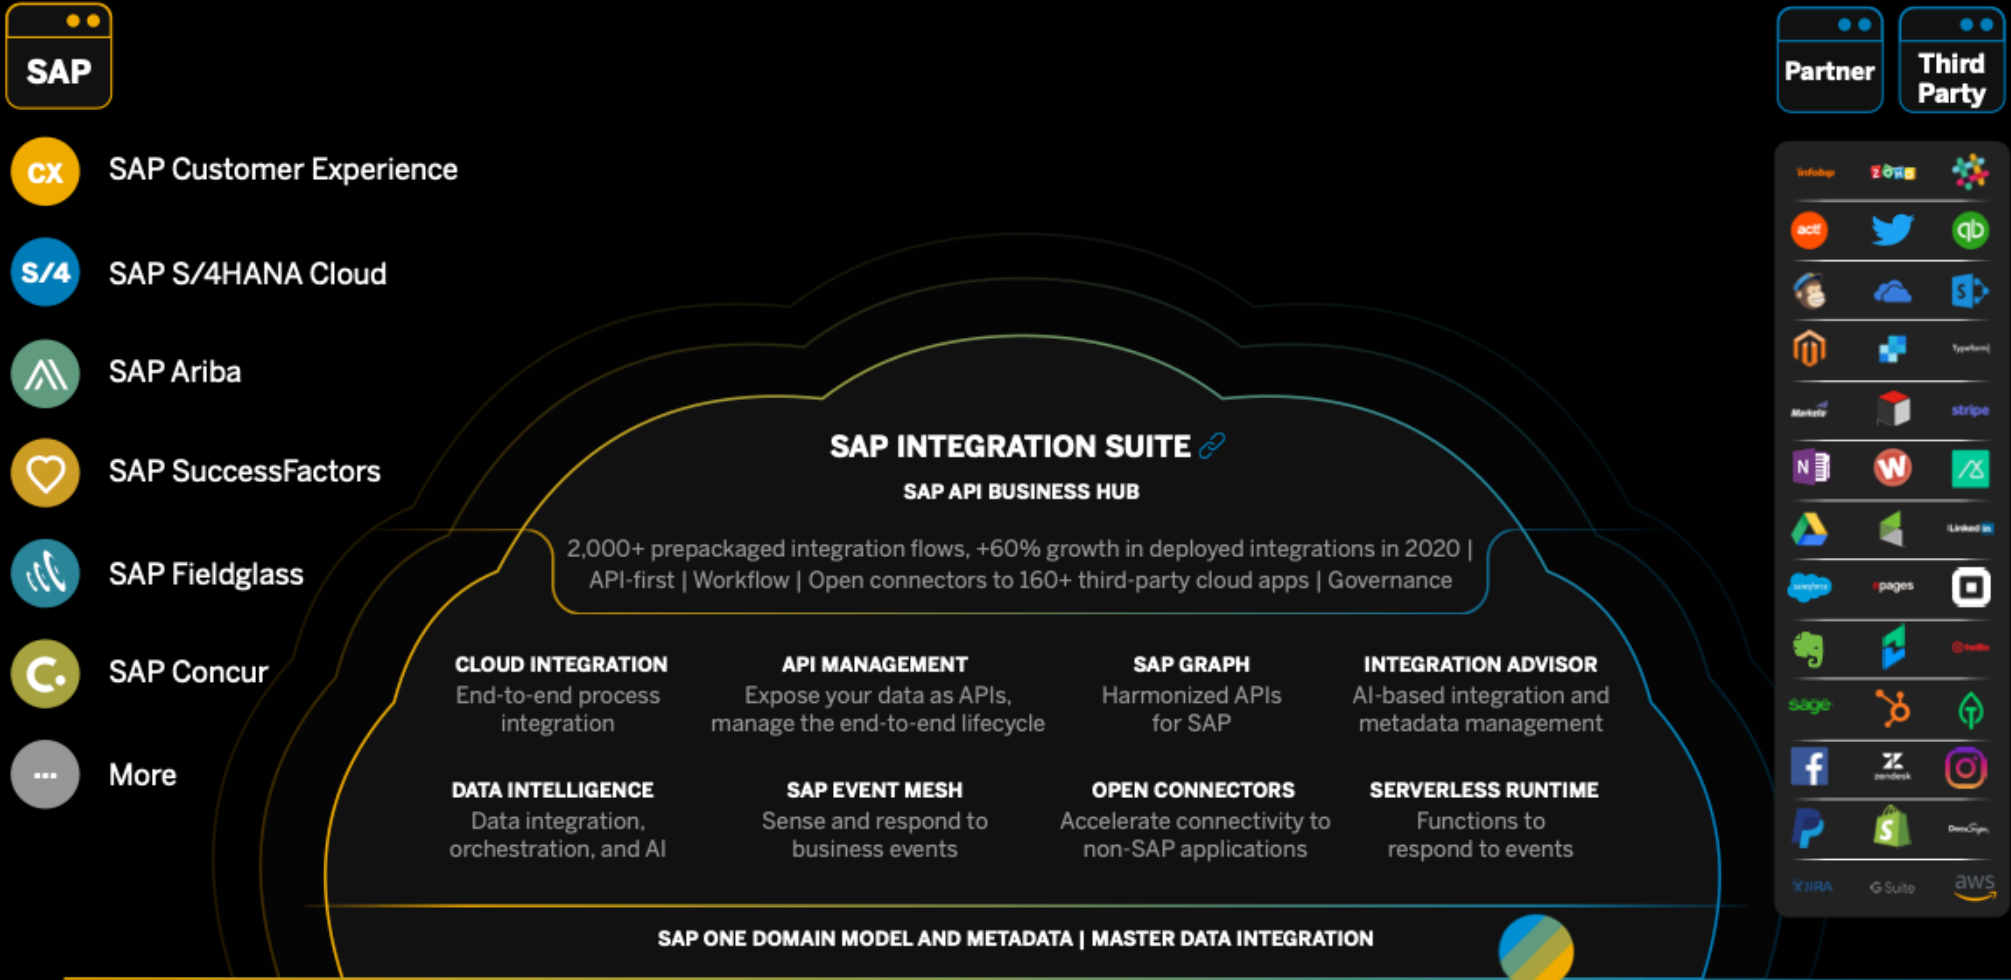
SAP

CX SAP Customer Experience

S/4 SAP S/4HANA Cloud

SAP Ariba

SAP SuccessFactors

SAP Fieldglass

SAP Concur

More

Partner

Third Party

infobip zoho act! Typeform Marketo stripe N W Linked in salesforce pages twilio sage zendesk S JIRA G Suite aws DocuSign

SAP INTEGRATION SUITE

SAP API BUSINESS HUB

2,000+ prepackaged integration flows, +60% growth in deployed integrations in 2020 | API-first | Workflow | Open connectors to 160+ third-party cloud apps | Governance

CLOUD INTEGRATION
End-to-end process integration

API MANAGEMENT
Expose your data as APIs, manage the end-to-end lifecycle

SAP GRAPH
Harmonized APIs for SAP

INTEGRATION ADVISOR
AI-based integration and metadata management

DATA INTELLIGENCE
Data integration, orchestration, and AI

SAP EVENT MESH
Sense and respond to business events

OPEN CONNECTORS
Accelerate connectivity to non-SAP applications

SERVERLESS RUNTIME
Functions to respond to events

SAP ONE DOMAIN MODEL AND METADATA | MASTER DATA INTEGRATION